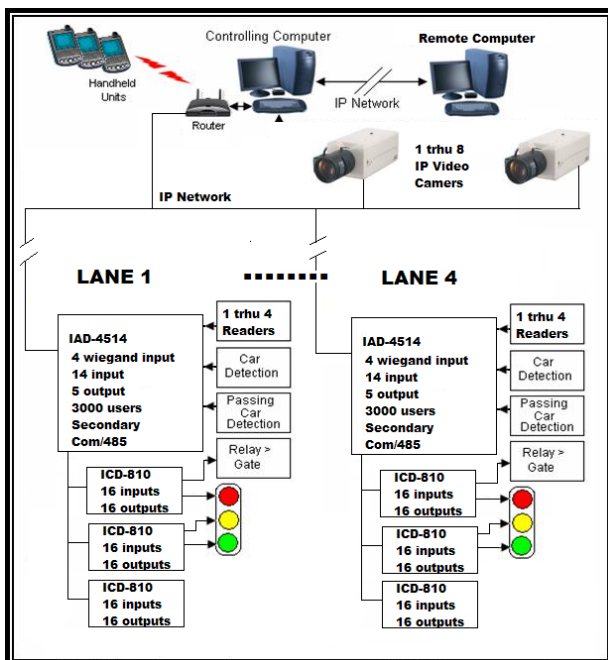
Controlling Computer

Remote Computer

Handheld Units

Router

IP Network

1 thru 8 IP Video Camers

IP Network

LANE 1

LANE 4

1 trhu 4 Readers

IAD-4514
4 wiegand input
14 input
5 output
3000 users
Secondary
Com/485

Car Detection

Passing Car Detection

Relay > Gate

ICD-810
16 inputs
16 outputs

ICD-810
16 inputs
16 outputs

ICD-810
16 inputs
16 outputs

1 trhu 4 Readers

IAD-4514
4 wiegand input
14 input
5 output
3000 users
Secondary
Com/485

Car Detection

Passing Car Detection

Relay > Gate

ICD-810
16 inputs
16 outputs

ICD-810
16 inputs
16 outputs

ICD-810
16 inputs
16 outputs